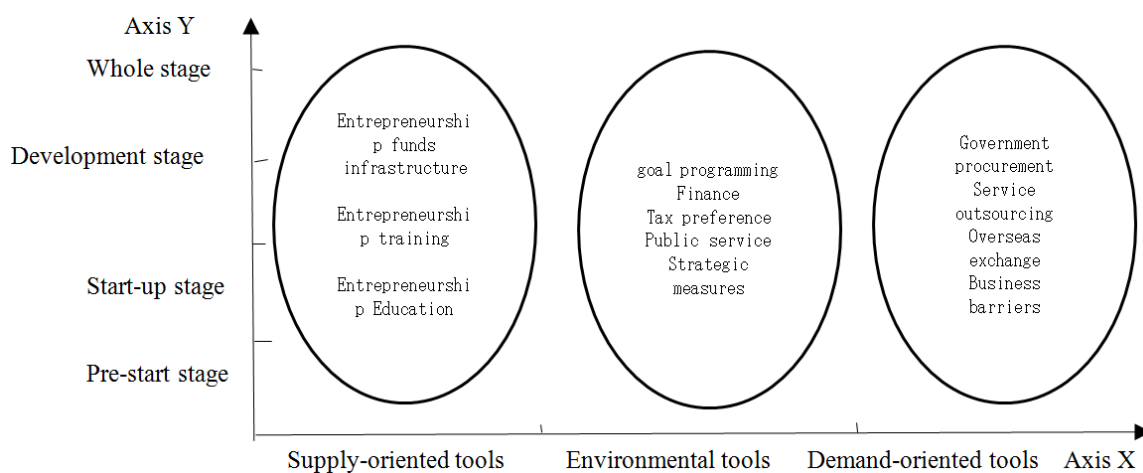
Axis Y

Whole stage

Development stage

Start-up stage

Pre-start stage

Entrepreneurship funds infrastructure

Entrepreneurship training

Entrepreneurship Education

goal programming
Finance
Tax preference
Public service
Strategic measures

Government procurement
Service outsourcing
Overseas exchange
Business barriers

Supply-oriented tools

Environmental tools

Demand-oriented tools

Axis X